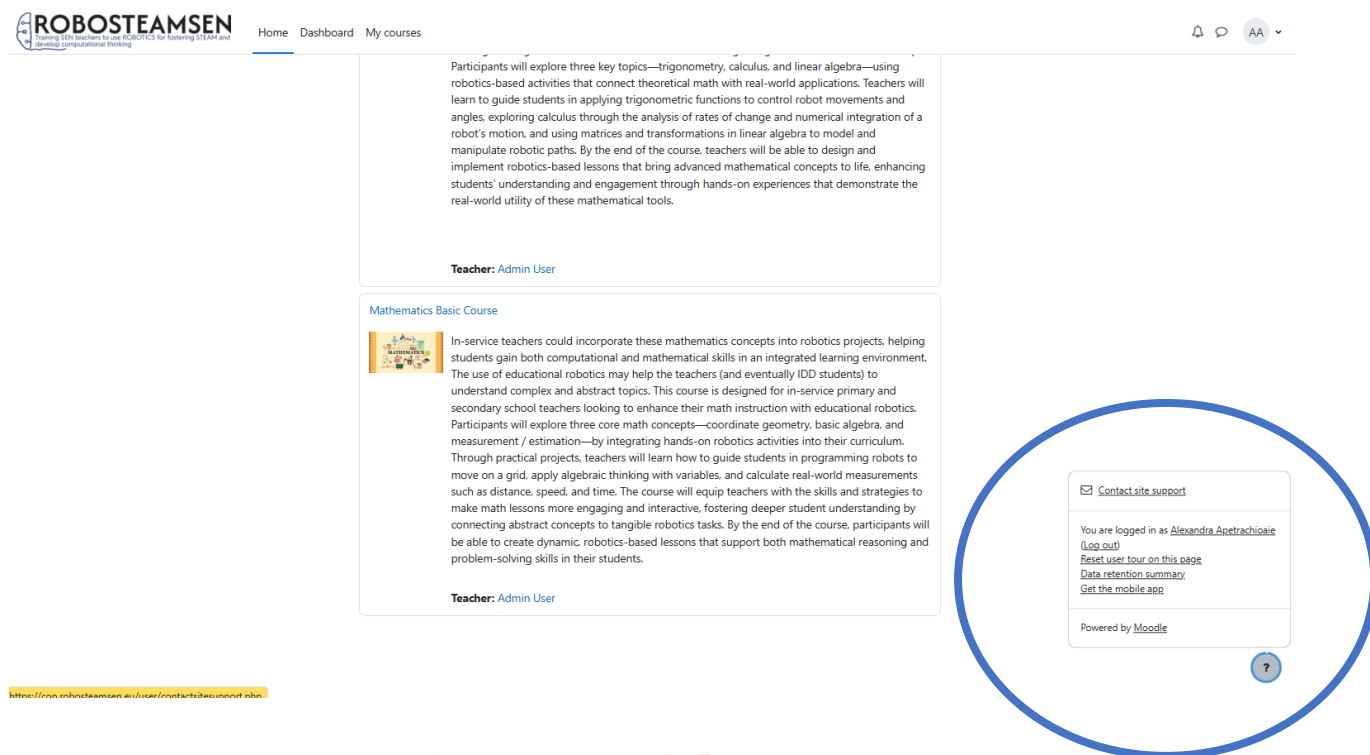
ROBOSTEAMSEN
Training SEN teachers to use ROBOTICS for fostering STEAM and develop computational thinking

Home Dashboard My courses

AA

Participants will explore three key topics—trigonometry, calculus, and linear algebra—using robotics-based activities that connect theoretical math with real-world applications. Teachers will learn to guide students in applying trigonometric functions to control robot movements and angles, exploring calculus through the analysis of rates of change and numerical integration of a robot's motion, and using matrices and transformations in linear algebra to model and manipulate robotic paths. By the end of the course, teachers will be able to design and implement robotics-based lessons that bring advanced mathematical concepts to life, enhancing students' understanding and engagement through hands-on experiences that demonstrate the real-world utility of these mathematical tools.

Teacher: Admin User

Mathematics Basic Course

MATHEMATICS

In-service teachers could incorporate these mathematics concepts into robotics projects, helping students gain both computational and mathematical skills in an integrated learning environment. The use of educational robotics may help the teachers (and eventually IDD students) to understand complex and abstract topics. This course is designed for in-service primary and secondary school teachers looking to enhance their math instruction with educational robotics. Participants will explore three core math concepts—coordinate geometry, basic algebra, and measurement / estimation—by integrating hands-on robotics activities into their curriculum. Through practical projects, teachers will learn how to guide students in programming robots to move on a grid, apply algebraic thinking with variables, and calculate real-world measurements such as distance, speed, and time. The course will equip teachers with the skills and strategies to make math lessons more engaging and interactive, fostering deeper student understanding by connecting abstract concepts to tangible robotics tasks. By the end of the course, participants will be able to create dynamic, robotics-based lessons that support both mathematical reasoning and problem-solving skills in their students.

Teacher: Admin User

Contact site support

You are logged in as Alexandra Apetrachioaie (Log out)
Reset user tour on this page
Data retention summary
Get the mobile app

Powered by Moodle

?

https://cop.robosteamsen.eu/user/contactsitesupport.php